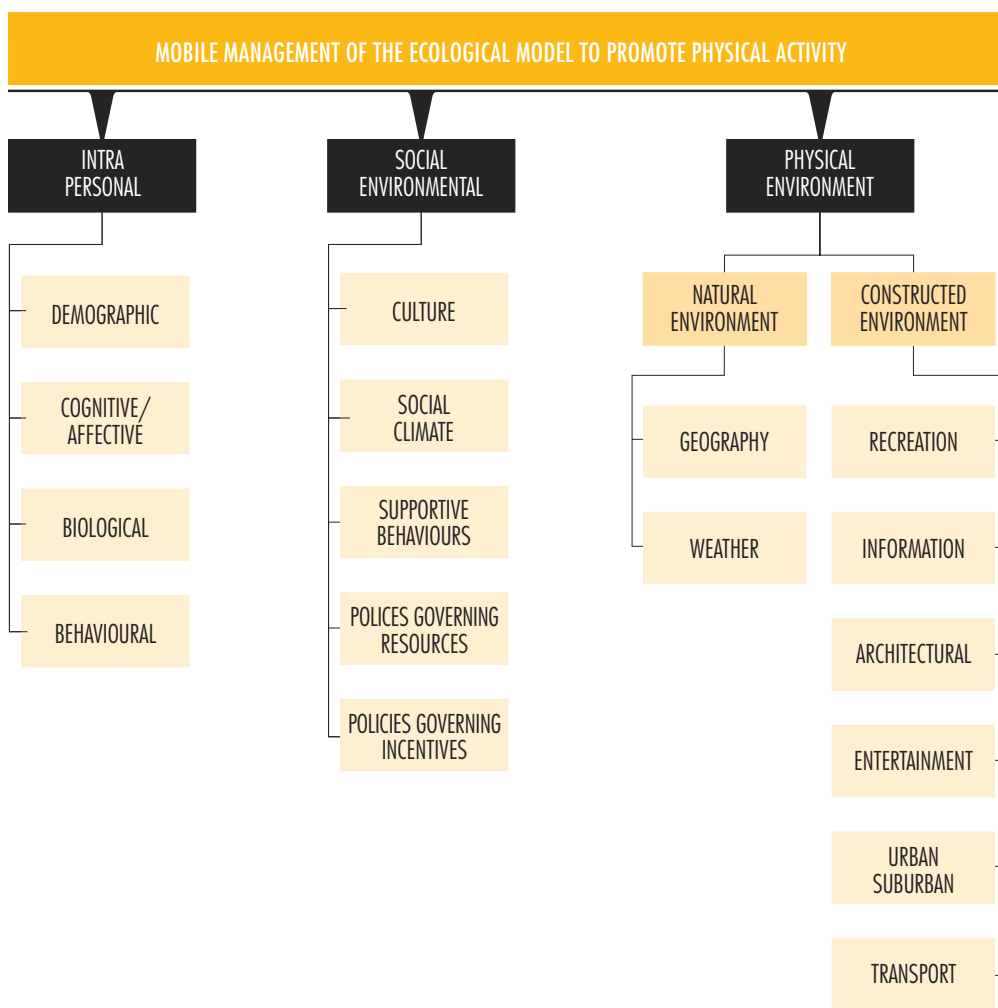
MOBILE MANAGEMENT OF THE ECOLOGICAL MODEL TO PROMOTE PHYSICAL ACTIVITY

INTRA PERSONAL

DEMOGRAPHIC

COGNITIVE/ AFFECTIVE

BIOLOGICAL

BEHAVIOURAL

SOCIAL ENVIRONMENTAL

CULTURE

SOCIAL CLIMATE

SUPPORTIVE BEHAVIOURS

POLICES GOVERNING RESOURCES

POLICIES GOVERNING INCENTIVES

PHYSICAL ENVIRONMENT

NATURAL ENVIRONMENT

GEOGRAPHY

WEATHER

CONSTRUCTED ENVIRONMENT

RECREATION

INFORMATION

ARCHITECTURAL

ENTERTAINMENT

URBAN SUBURBAN

TRANSPORT